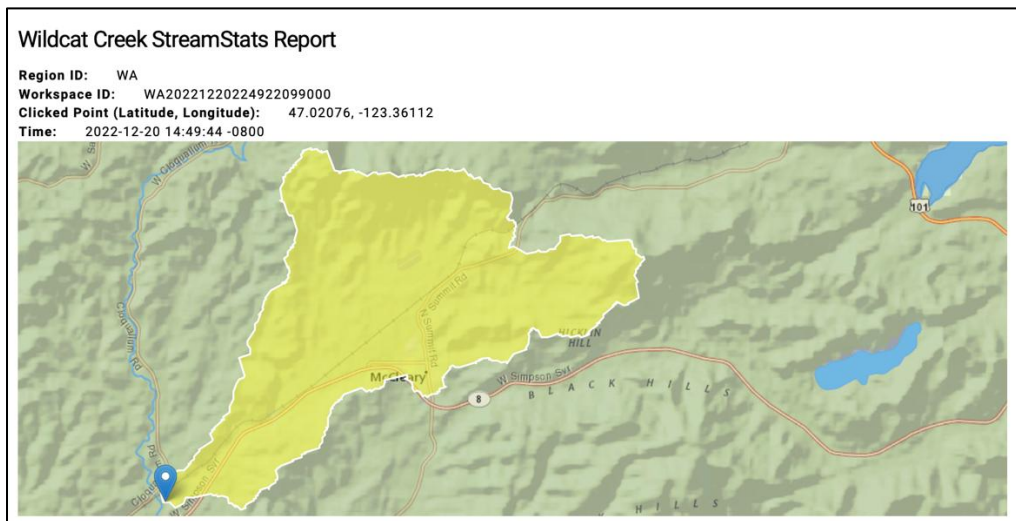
Wildcat Creek StreamStats Report

Region ID: WA
Workspace ID: WA20221220224922099000
Clicked Point (Latitude, Longitude): 47.02076, -123.36112
Time: 2022-12-20 14:49:44 -0800

W Cloquallum
Cloquallum Rd
101
N Summit Rd
N Summit Rd
HICKLIN HILL
McCleary
W Simpson Svt
8
B L A C K H I L L S
Clo
W Simpson Svt
H I L L S